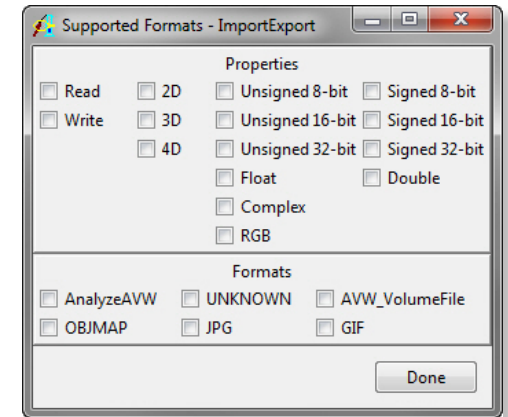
Supported Formats - ImportExport

Properties

Read
Write

2D
3D
4D

Unsigned 8-bit
Unsigned 16-bit
Unsigned 32-bit
Float
Complex
RGB

Signed 8-bit
Signed 16-bit
Signed 32-bit
Double

Formats

AnalyzeAVW
OBJMAP

UNKNOWN
JPG

AVW_VolumeFile
GIF

Done